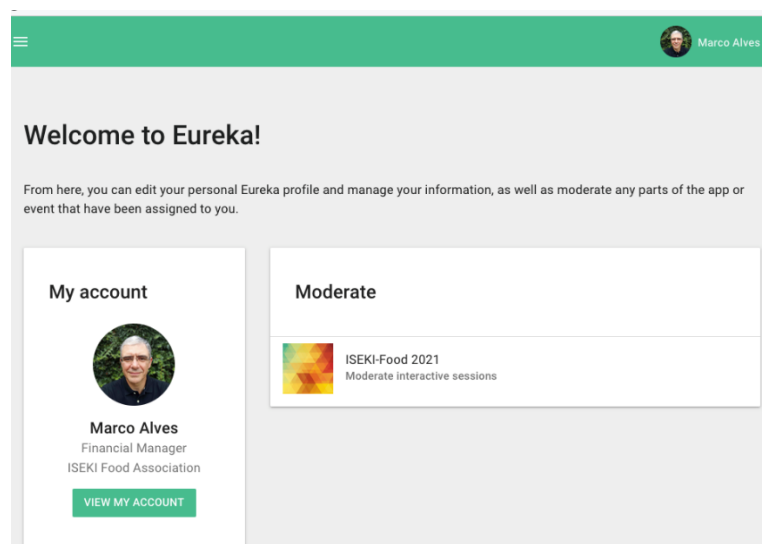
Marco Alves

Welcome to Eureka!

From here, you can edit your personal Eureka profile and manage your information, as well as moderate any parts of the app or event that have been assigned to you.

My account

Marco Alves
Financial Manager
ISEKI Food Association

VIEW MY ACCOUNT

Moderate

ISEKI-Food 2021
Moderate interactive sessions